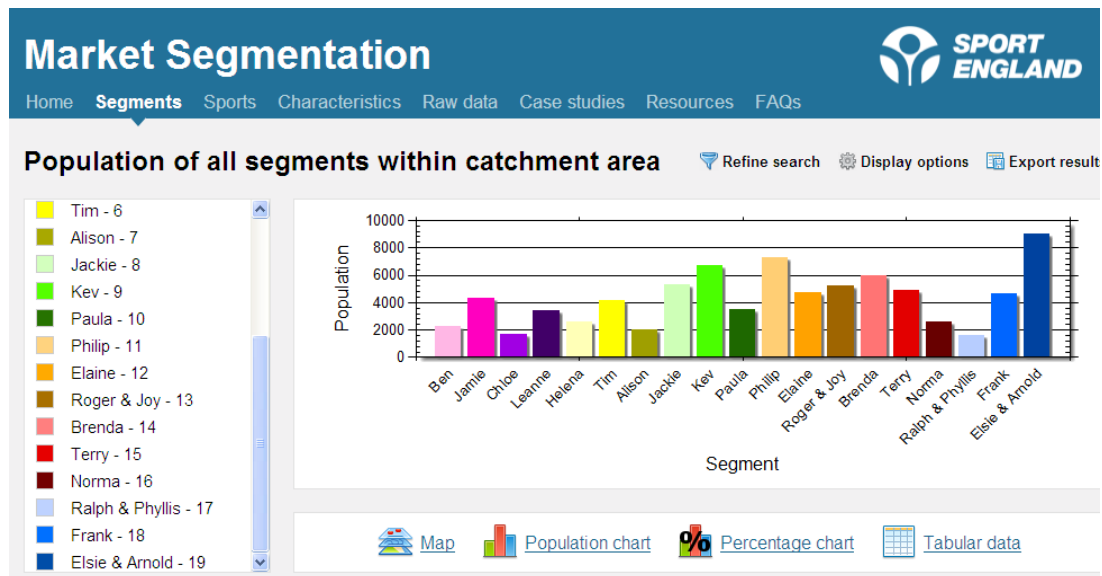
Market Segmentation

SPORT ENGLAND

Home Segments Sports Characteristics Raw data Case studies Resources FAQs

Population of all segments within catchment area

Refine search Display options Export result

Tim - 6
Alison - 7
Jackie - 8
Kev - 9
Paula - 10
Philip - 11
Elaine - 12
Roger & Joy - 13
Brenda - 14
Terry - 15
Norma - 16
Ralph & Phyllis - 17
Frank - 18
Elsie & Arnold - 19

10000
8000
6000
4000
2000
0
Population

Ben
Jamie
Chloe
Leanne
Helena
Tim
Alison
Jackie
Kev
Paula
Philip
Elaine
Roger & Joy
Brenda
Terry
Norma
Ralph & Phyllis
Frank
Elsie & Arnold

Segment

Map Population chart Percentage chart Tabular data